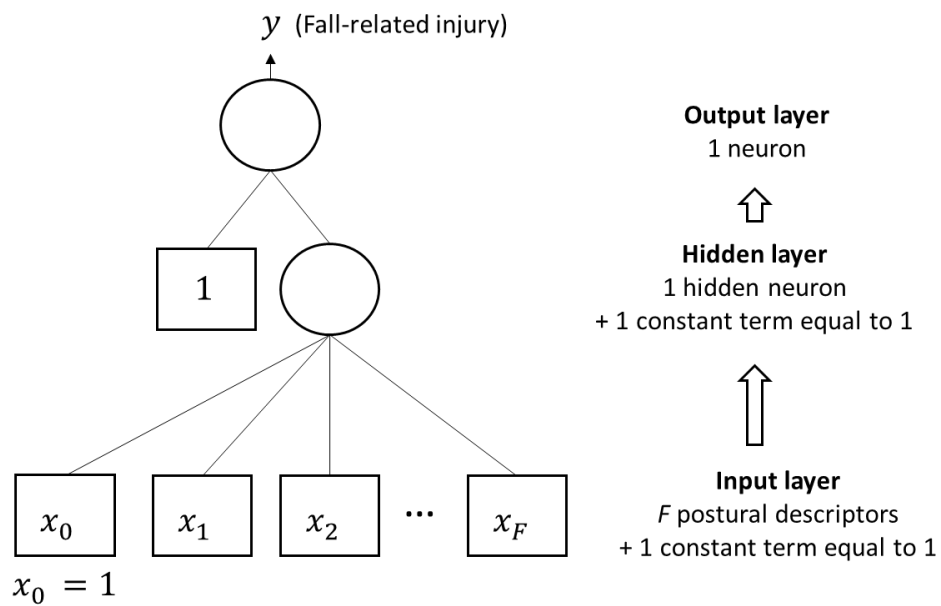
$y$ (Fall-related injury)

1

$x_0$ $x_1$ $x_2$ … $x_F$

$x_0 = 1$

**Output layer**
1 neuron

**Hidden layer**
1 hidden neuron
+ 1 constant term equal to 1

**Input layer**
*F* postural descriptors
+ 1 constant term equal to 1